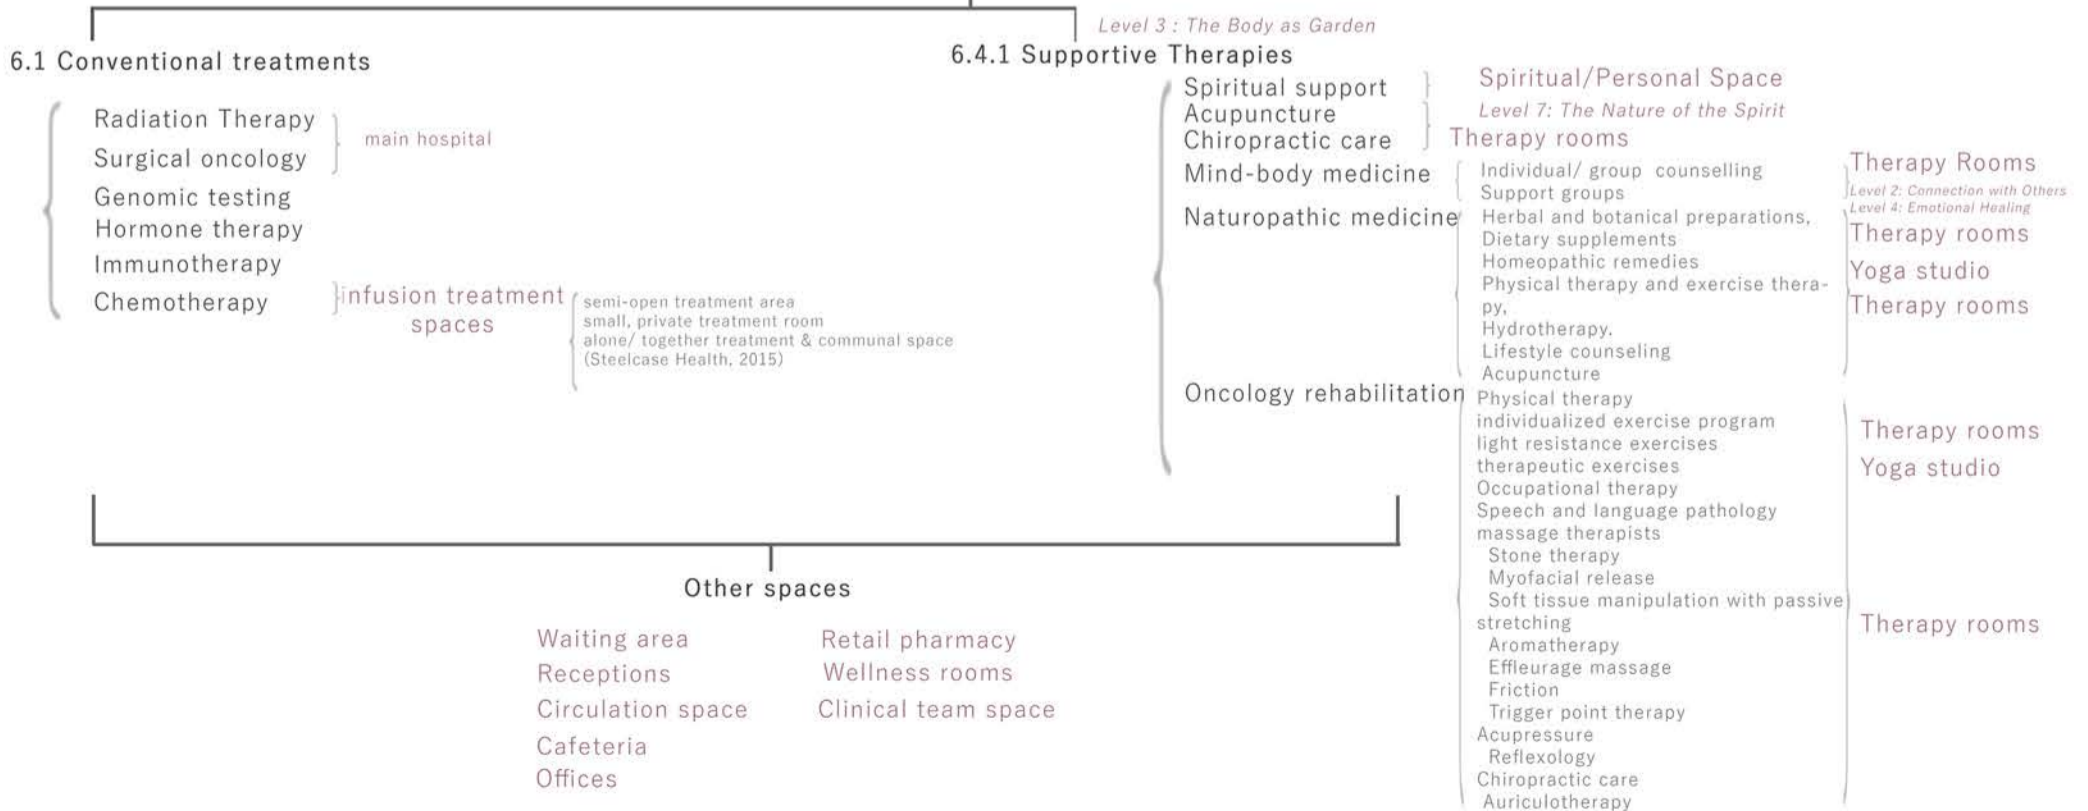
Level 3 : The Body as Garden

6.1 Conventional treatments

Radiation Therapy
Surgical oncology
Genomic testing
Hormone therapy
Immunotherapy
Chemotherapy

main hospital

infusion treatment spaces

semi-open treatment area
small, private treatment room
alone/ together treatment & communal space
(Steelcase Health, 2015)

6.4.1 Supportive Therapies

Spiritual support
Acupuncture
Chiropractic care

Spiritual/Personal Space
Level 7: The Nature of the Spirit
Therapy rooms

Mind-body medicine

Individual/ group counselling
Support groups

Therapy Rooms
Level 2: Connection with Others
Level 4: Emotional Healing

Naturopathic medicine

Herbal and botanical preparations,
Dietary supplements
Homeopathic remedies
Physical therapy and exercise therapy,
Hydrotherapy.
Lifestyle counseling
Acupuncture

Therapy rooms
Yoga studio
Therapy rooms

Oncology rehabilitation

Physical therapy
individualized exercise program
light resistance exercises
therapeutic exercises
Occupational therapy
Speech and language pathology
massage therapists
Stone therapy
Myofacial release
Soft tissue manipulation with passive stretching
Aromatherapy
Effleurage massage
Friction
Trigger point therapy
Acupressure
Reflexology
Chiropractic care
Auriculotherapy

Therapy rooms
Yoga studio

Therapy rooms

Other spaces

Waiting area
Receptions
Circulation space
Cafeteria
Offices

Retail pharmacy
Wellness rooms
Clinical team space